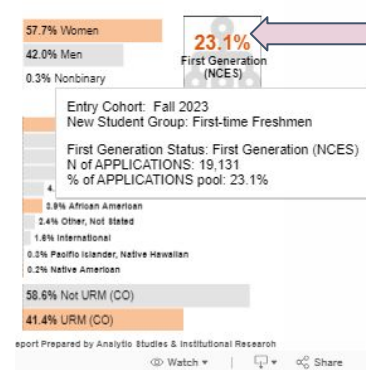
57.7% Women
42.0% Men
0.3% Nonbinary

23.1%
First Generation (NCES)

Entry Cohort: Fall 2023
New Student Group: First-time Freshmen

First Generation Status: First Generation (NCES)
N of APPLICATIONS: 19,131
% of APPLICATIONS pool: 23.1%

4.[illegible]
3.9% African American
2.4% Other, Not Stated
1.6% International
0.3% Pacific Islander, Native Hawaiian
0.2% Native American

58.6% Not URM (CO)
41.4% URM (CO)

eport Prepared by Analytic Studies & Institutional Research

Watch ▾ | ▾ Share